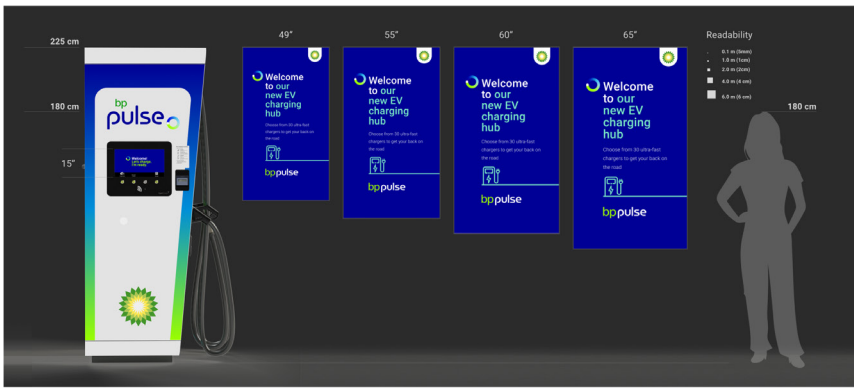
225 cm

180 cm

15"

bp
pulse

Welcome

49"

Welcome to our new EV charging hub

Choose from 30 ultra-fast chargers to get your back on the road

bp pulse

55"

Welcome to our new EV charging hub

Choose from 30 ultra-fast chargers to get your back on the road

bp pulse

60"

Welcome to our new EV charging hub

Choose from 30 ultra-fast chargers to get your back on the road

bp pulse

65"

Welcome to our new EV charging hub

Choose from 30 ultra-fast chargers to get your back on the road

bp pulse

Readability

0.1 m (5mm)
1.0 m (1cm)
2.0 m (2cm)
4.0 m (4 cm)
6.0 m (6 cm)

180 cm